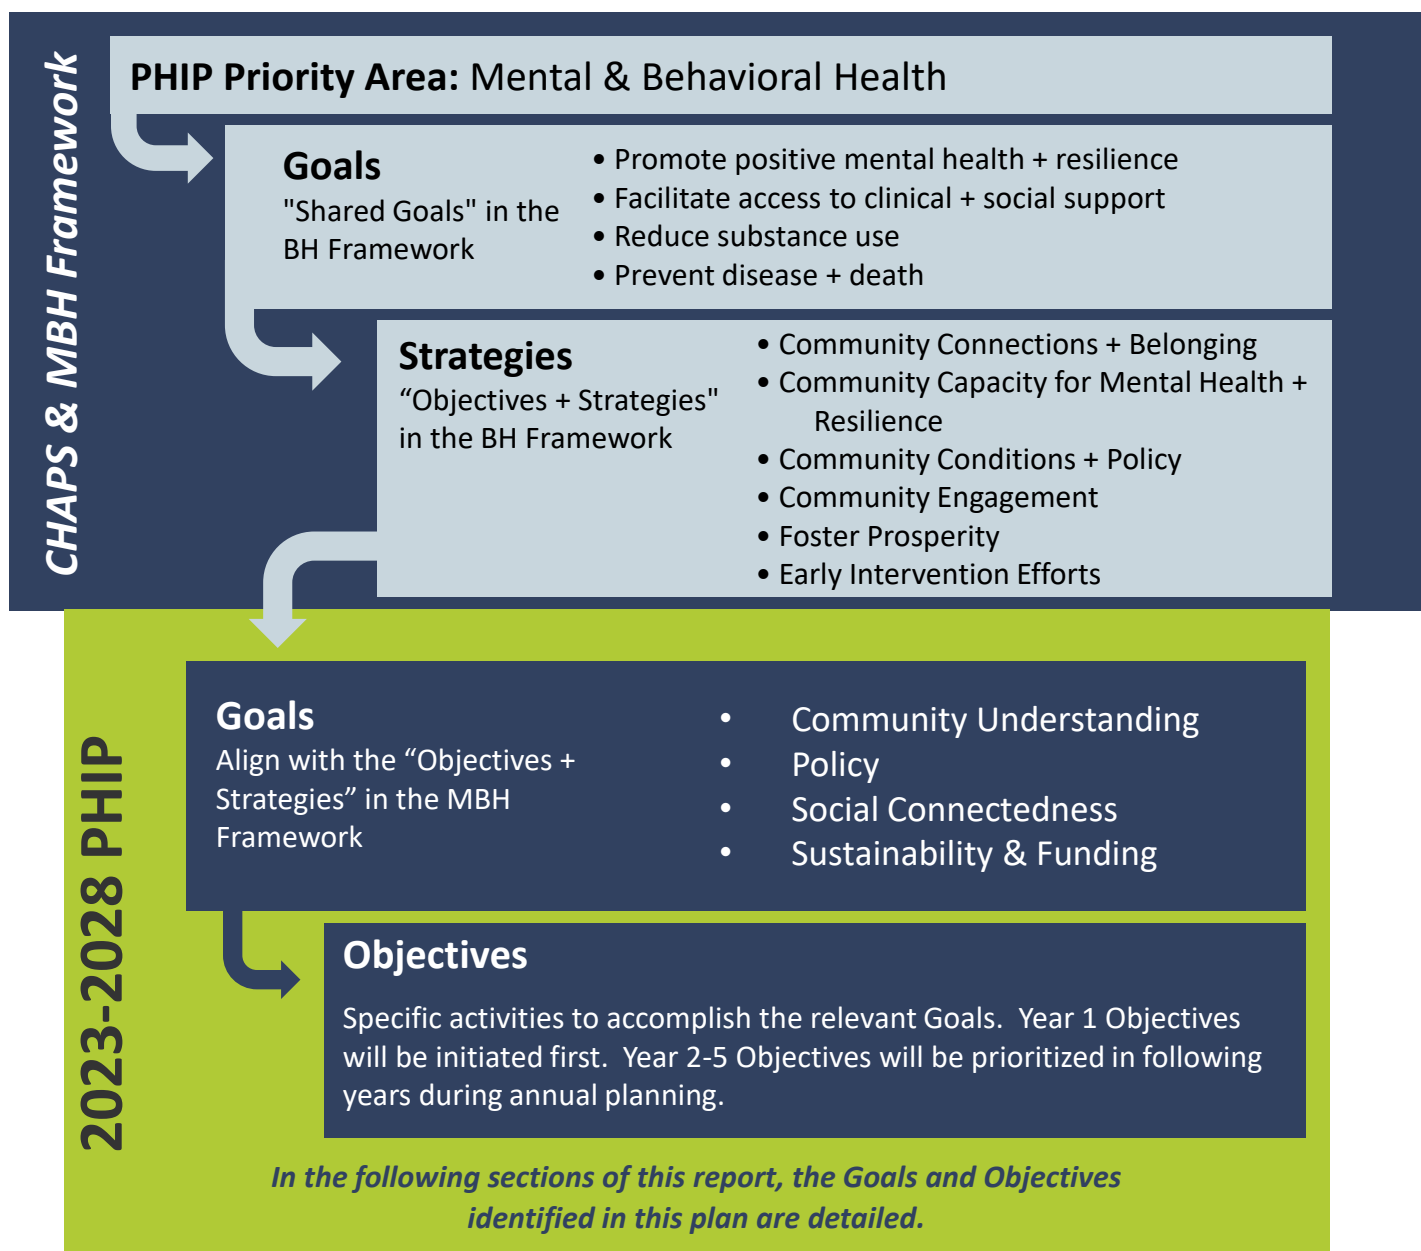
CHAPS & MBH Framework

PHIP Priority Area: Mental & Behavioral Health

Goals
"Shared Goals" in the BH Framework

• Promote positive mental health + resilience
• Facilitate access to clinical + social support
• Reduce substance use
• Prevent disease + death

Strategies
“Objectives + Strategies" in the BH Framework

• Community Connections + Belonging
• Community Capacity for Mental Health + Resilience
• Community Conditions + Policy
• Community Engagement
• Foster Prosperity
• Early Intervention Efforts

2023-2028 PHIP

Goals
Align with the “Objectives + Strategies” in the MBH Framework

• Community Understanding
• Policy
• Social Connectedness
• Sustainability & Funding

Objectives

Specific activities to accomplish the relevant Goals. Year 1 Objectives will be initiated first. Year 2-5 Objectives will be prioritized in following years during annual planning.

In the following sections of this report, the Goals and Objectives identified in this plan are detailed.